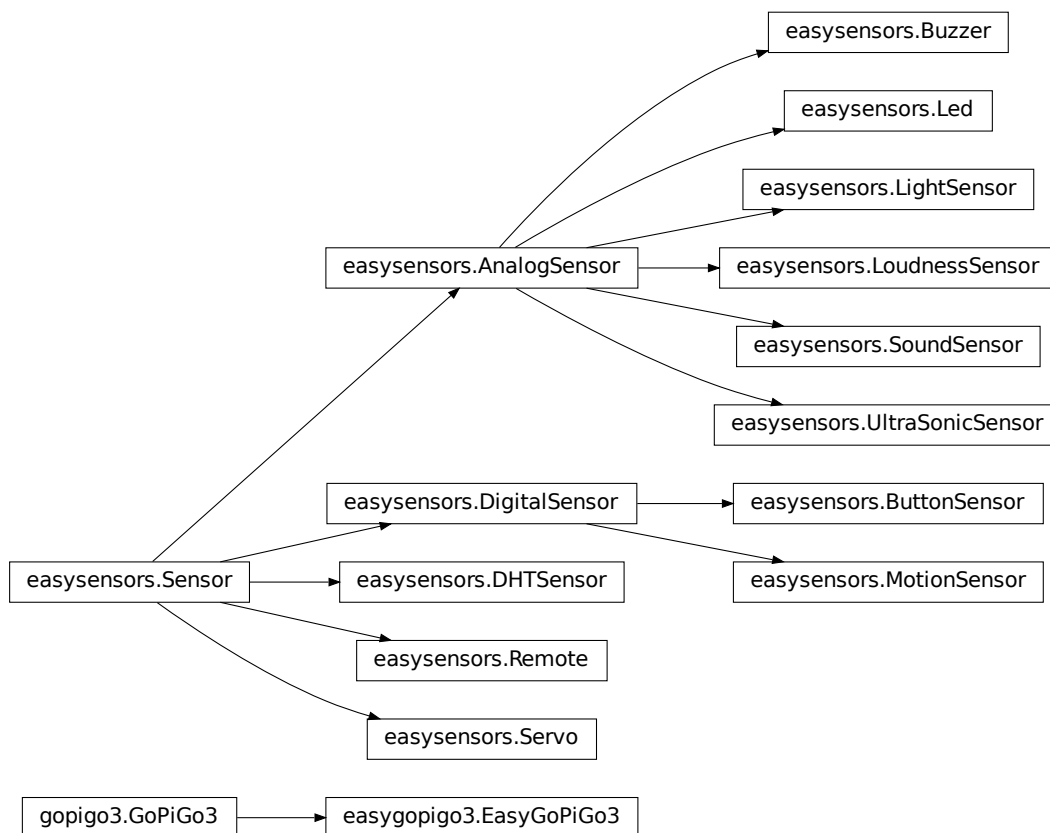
easysensors.Buzzer

easysensors.Led

easysensors.LightSensor

easysensors.AnalogSensor

easysensors.LoudnessSensor

easysensors.SoundSensor

easysensors.UltraSonicSensor

easysensors.DigitalSensor

easysensors.ButtonSensor

easysensors.Sensor

easysensors.DHTSensor

easysensors.MotionSensor

easysensors.Remote

easysensors.Servo

gopigo3.GoPiGo3

easygopigo3.EasyGoPiGo3